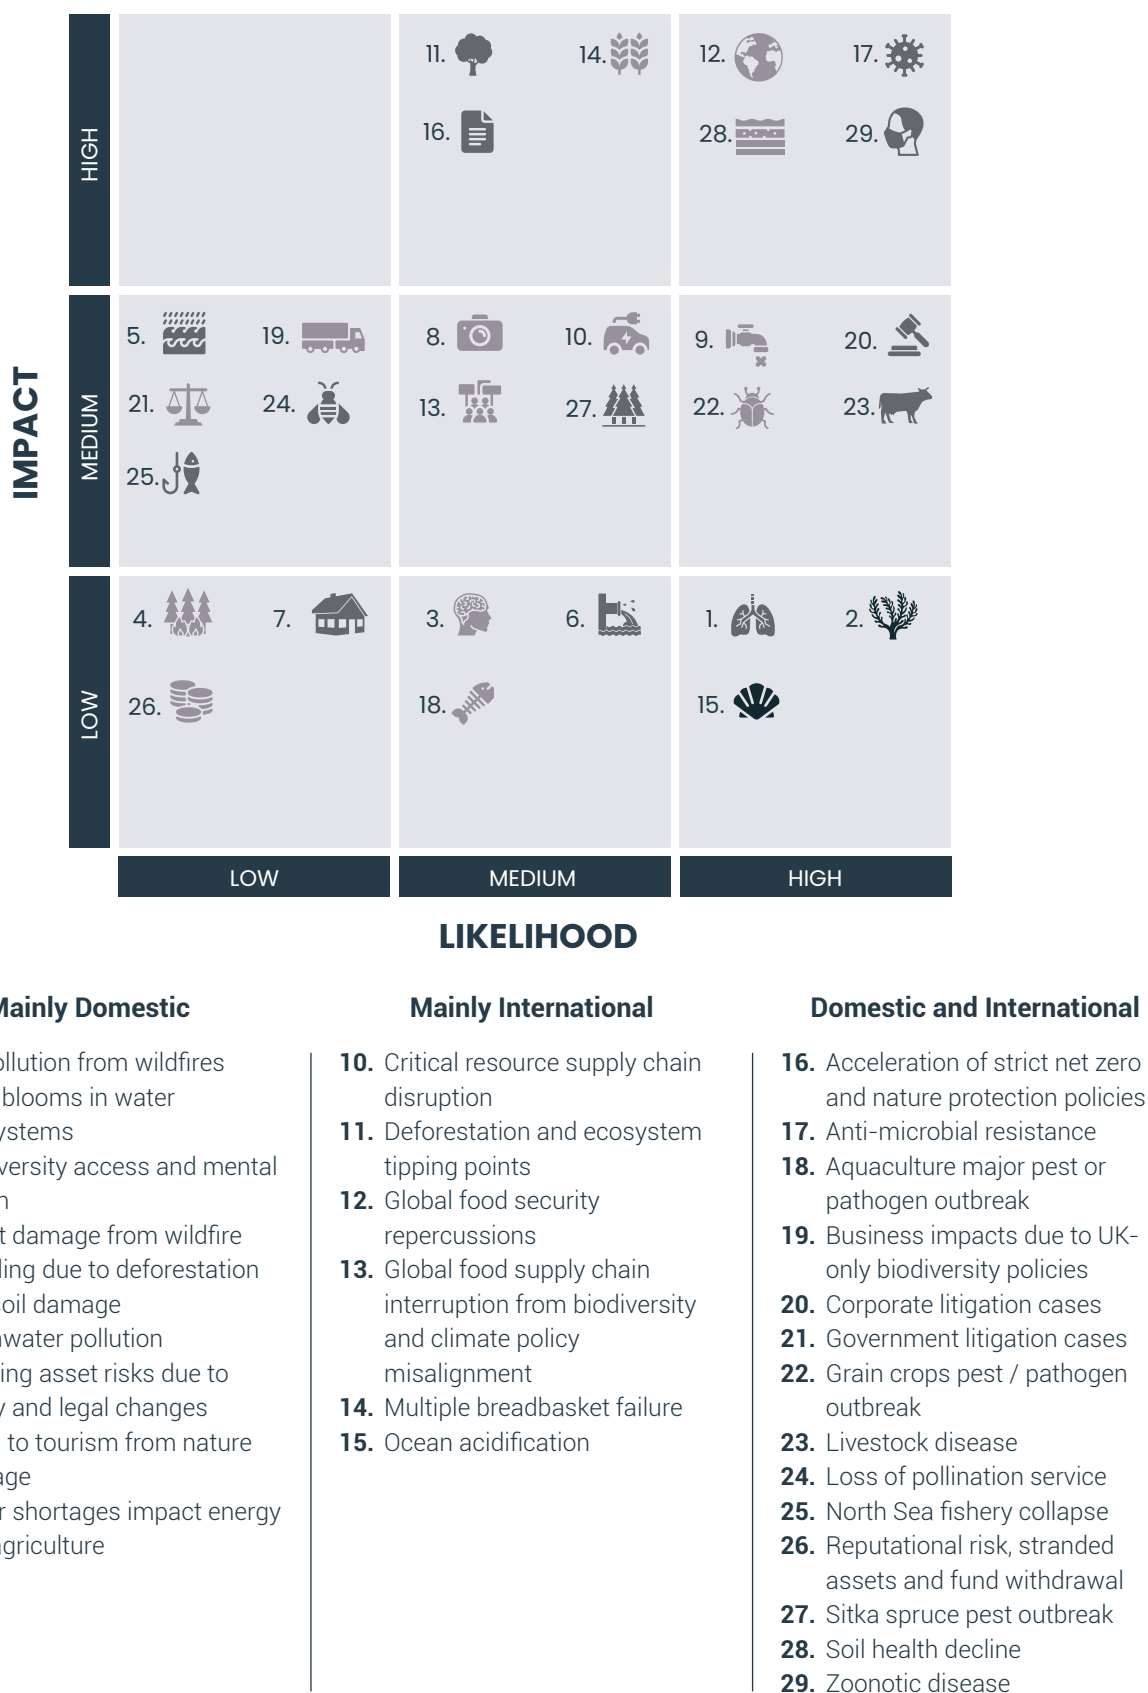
IMPACT

HIGH

11. 14.

12. 17.

16.

28. 29.

MEDIUM

5. 19.

21. 24.

25.

8. 10.

13. 27.

9. 20.

22. 23.

LOW

4. 7.

26.

3. 6.

18.

1. 2.

15.

LOW MEDIUM HIGH

LIKELIHOOD

Mainly Domestic

ollution from wildfires
blooms in water
ystems
versity access and mental
h
t damage from wildfire
ling due to deforestation
oil damage
water pollution
ing asset risks due to
y and legal changes
to tourism from nature
age
r shortages impact energy
griculture

Mainly International

**10.** Critical resource supply chain disruption
**11.** Deforestation and ecosystem tipping points
**12.** Global food security repercussions
**13.** Global food supply chain interruption from biodiversity and climate policy misalignment
**14.** Multiple breadbasket failure
**15.** Ocean acidification

Domestic and International

**16.** Acceleration of strict net zero and nature protection policies
**17.** Anti-microbial resistance
**18.** Aquaculture major pest or pathogen outbreak
**19.** Business impacts due to UK-only biodiversity policies
**20.** Corporate litigation cases
**21.** Government litigation cases
**22.** Grain crops pest / pathogen outbreak
**23.** Livestock disease
**24.** Loss of pollination service
**25.** North Sea fishery collapse
**26.** Reputational risk, stranded assets and fund withdrawal
**27.** Sitka spruce pest outbreak
**28.** Soil health decline
**29.** Zoonotic disease